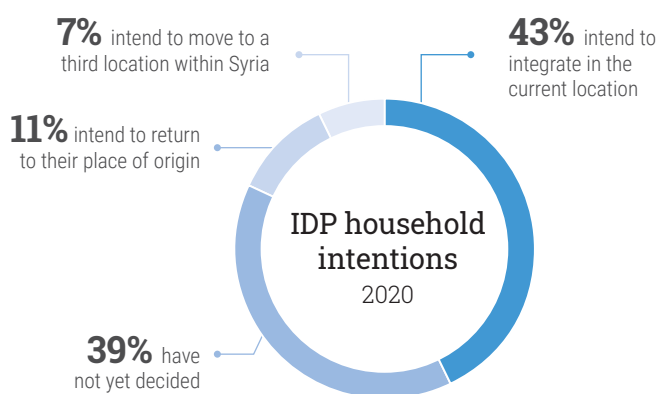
7% intend to move to a third location within Syria

43% intend to integrate in the current location

11% intend to return to their place of origin

IDP household intentions
2020

39% have not yet decided